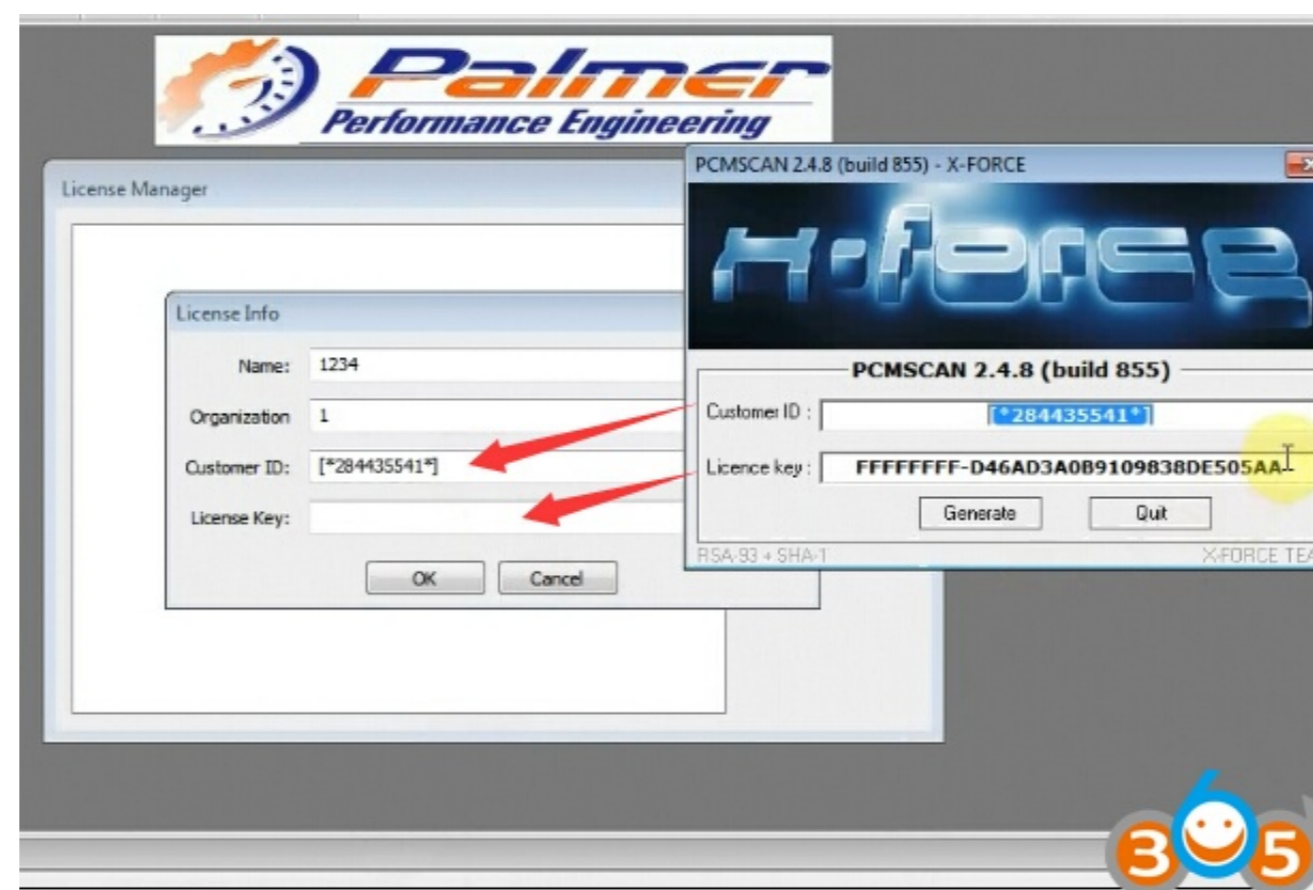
Palmer
Performance Engineering

License Manager

License Info

Name: 1234

Organization 1

Customer ID: [*284435541*]

License Key:

OK Cancel

PCMSCAN 2.4.8 (build 855) - X-FORCE

X-FORCE

PCMSCAN 2.4.8 (build 855)

Customer ID : [*284435541*]

Licence key : FFFFFFFF-D46AD3A0B9109838DE505AA

Generate Quit

RSA-93 + SHA-1

X-FORCE TEA

365